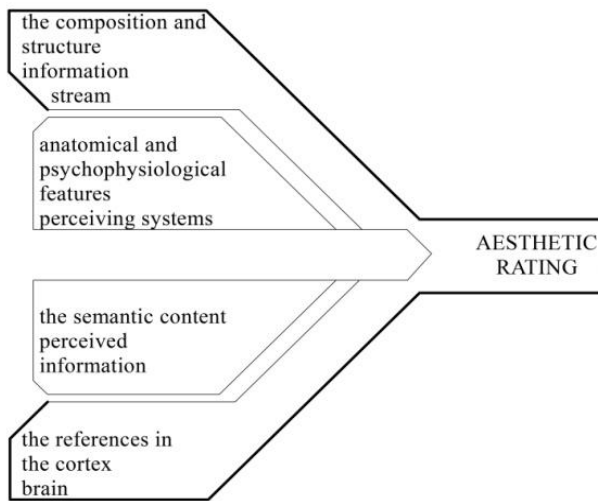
the composition and structure information stream

anatomical and psychophysiological features perceiving systems

AESTHETIC RATING

the semantic content perceived information

the references in the cortex brain